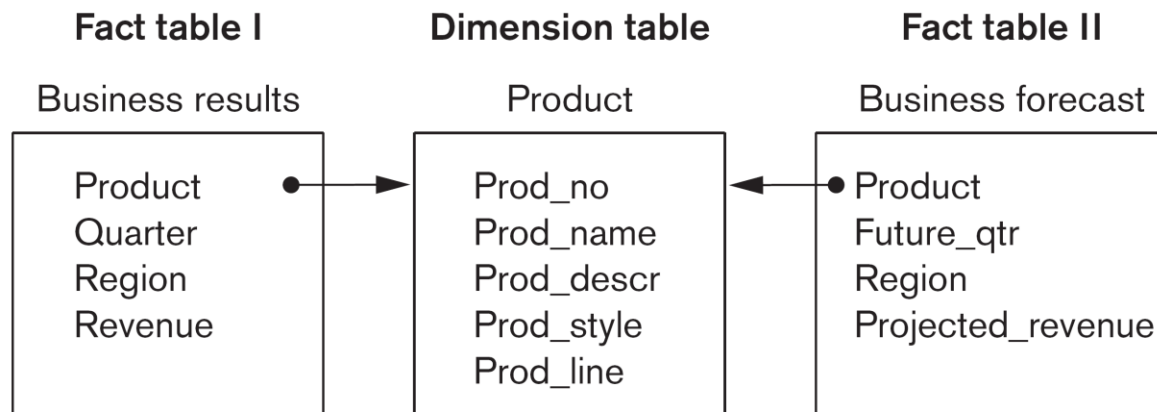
Fact table I

Business results

Product
Quarter
Region
Revenue

Dimension table

Product

Prod_no
Prod_name
Prod_descr
Prod_style
Prod_line

Fact table II

Business forecast

Product
Future_qtr
Region
Projected_revenue